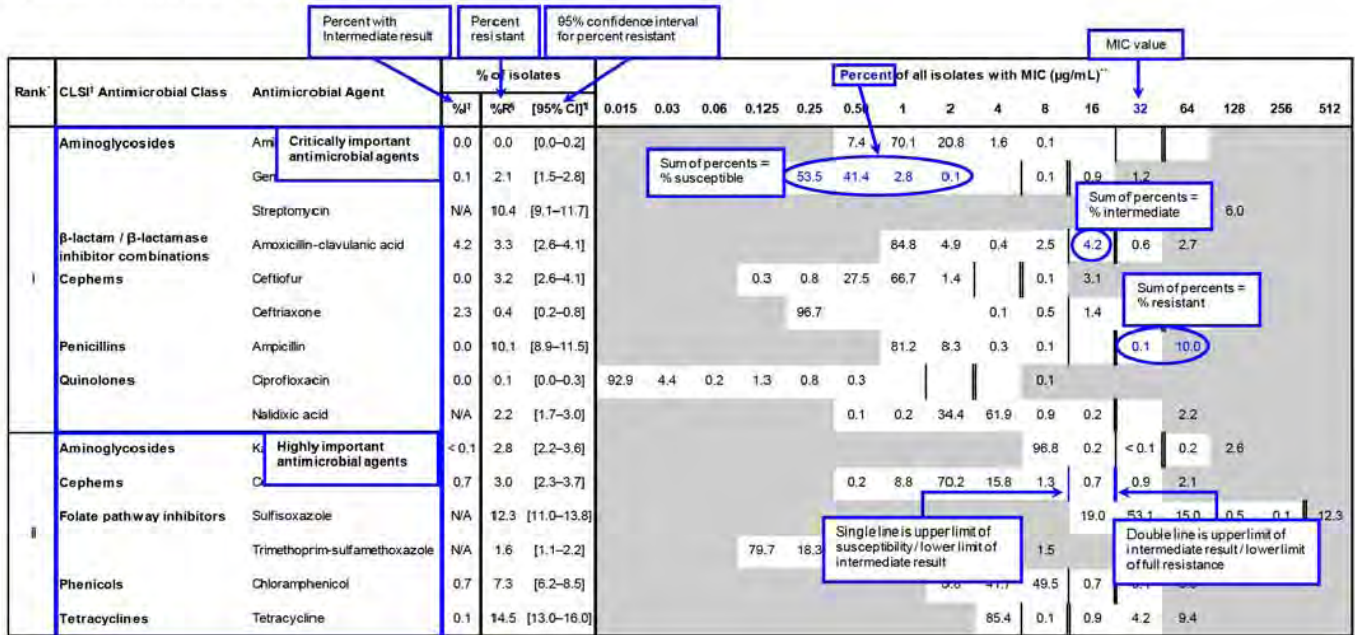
Percent with Intermediate result

Percent resistant

95% confidence interval for percent resistant

MIC value

| Rank* | CLSI† Antimicrobial Class | Antimicrobial Agent | %I‡ | %R§ | [95% CI]¶ | 0.015 | 0.03 | 0.06 | 0.125 | 0.25 | 0.50 | 1 | 2 | 4 | 8 | 16 | 32 | 64 | 128 | 256 | 512 |
|---|---|---|---|---|---|---|---|---|---|---|---|---|---|---|---|---|---|---|---|---|---|
| I | Aminoglycosides | Ami | 0.0 | 0.0 | [0.0–0.2] | | | | | | 7.4 | 70.1 | 20.8 | 1.6 | 0.1 | | | | | | |
| | | Gen | 0.1 | 2.1 | [1.5–2.8] | | | | | 53.5 | 41.4 | 2.8 | 0.1 | | 0.1 | 0.9 | 1.2 | | | | |
| | | Streptomycin | N/A | 10.4 | [9.1–11.7] | | | | | | | | | | | | | | 6.0 | | |
| | β-lactam / β-lactamase inhibitor combinations | Amoxicillin-clavulanic acid | 4.2 | 3.3 | [2.6–4.1] | | | | | | | 84.8 | 4.9 | 0.4 | 2.5 | 4.2 | 0.6 | 2.7 | | | |
| | Cephems | Ceftiofur | 0.0 | 3.2 | [2.6–4.1] | | | | 0.3 | 0.8 | 27.5 | 66.7 | 1.4 | | 0.1 | 3.1 | | | | | |
| | | Ceftriaxone | 2.3 | 0.4 | [0.2–0.8] | | | | | 96.7 | | | | 0.1 | 0.5 | 1.4 | | | | | |
| | Penicillins | Ampicillin | 0.0 | 10.1 | [8.9–11.5] | | | | | | | 81.2 | 8.3 | 0.3 | 0.1 | | 0.1 | 10.0 | | | |
| | Quinolones | Ciprofloxacin | 0.0 | 0.1 | [0.0–0.3] | 92.9 | 4.4 | 0.2 | 1.3 | 0.8 | 0.3 | | | | 0.1 | | | | | | |
| | | Nalidixic acid | N/A | 2.2 | [1.7–3.0] | | | | | | 0.1 | 0.2 | 34.4 | 61.9 | 0.9 | 0.2 | | 2.2 | | | |
| II | Aminoglycosides | K | < 0.1 | 2.8 | [2.2–3.6] | | | | | | | | | | 96.8 | 0.2 | < 0.1 | 0.2 | 2.6 | | |
| | Cephems | C | 0.7 | 3.0 | [2.3–3.7] | | | | | | 0.2 | 8.8 | 70.2 | 15.8 | 1.3 | 0.7 | 0.9 | 2.1 | | | |
| | Folate pathway inhibitors | Sulfisoxazole | N/A | 12.3 | [11.0–13.8] | | | | | | | | | | | 19.0 | 53.1 | 15.0 | 0.5 | 0.1 | 12.3 |
| | | Trimethoprim-sulfamethoxazole | N/A | 1.6 | [1.1–2.2] | | | | 79.7 | 18.3 | | | | | 1.5 | | | | | | |
| | Phenicols | Chloramphenicol | 0.7 | 7.3 | [6.2–8.5] | | | | | | | | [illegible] | 41.7 | 49.5 | 0.7 | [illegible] | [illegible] | | | |
| | Tetracyclines | Tetracycline | 0.1 | 14.5 | [13.0–16.0] | | | | | | | | | 85.4 | 0.1 | 0.9 | 4.2 | 9.4 | | | |

% of isolates

Percent of all isolates with MIC (µg/mL)**

Critically important antimicrobial agents

Highly important antimicrobial agents

Sum of percents = % susceptible

Sum of percents = % intermediate

Sum of percents = % resistant

Single line is upper limit of susceptibility / lower limit of intermediate result

Double line is upper limit of intermediate result / lower limit of full resistance